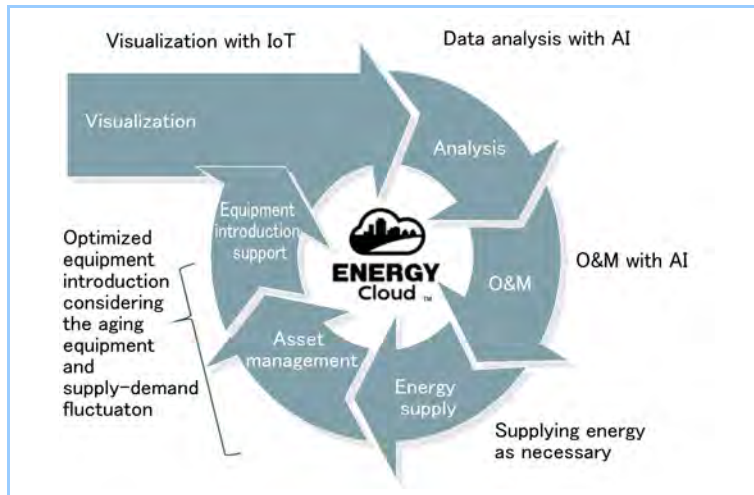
Visualization with IoT

Data analysis with AI

Visualization

Analysis

Equipment introduction support

ENERGY Cloud ™

O&M with AI

O&M

Optimized equipment introduction considering the aging equipment and supply-demand fluctuaton

Asset management

Energy supply

Supplying energy as necessary